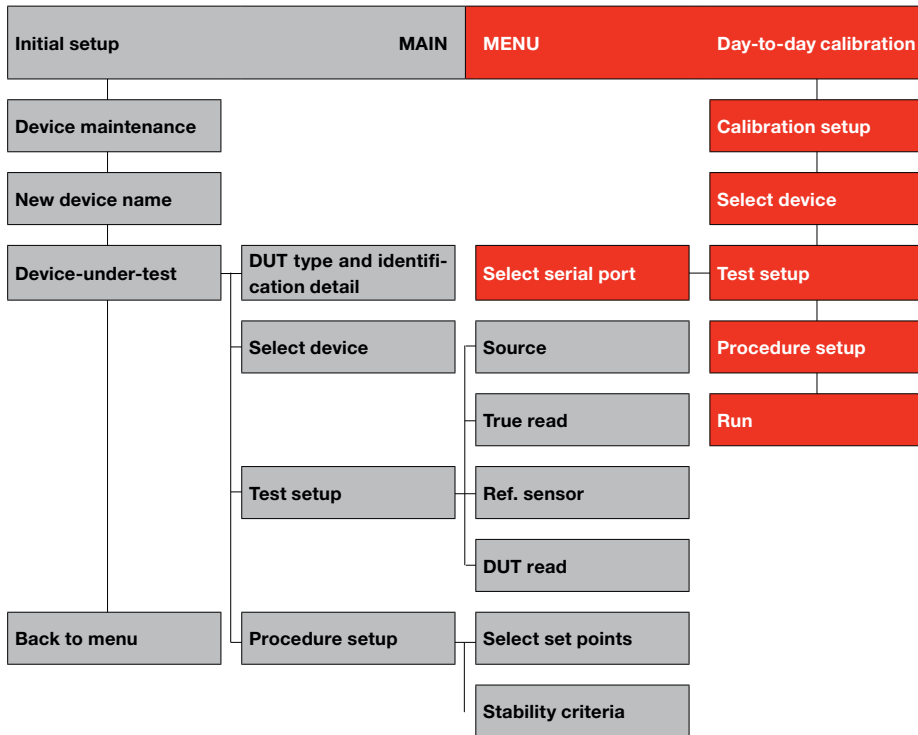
Initial setup

MAIN

MENU

Day-to-day calibration

Device maintenance

New device name

Device-under-test

DUT type and identification detail

Select device

Test setup

Procedure setup

Back to menu

Select serial port

Source

True read

Ref. sensor

DUT read

Select set points

Stability criteria

Calibration setup

Select device

Test setup

Procedure setup

Run